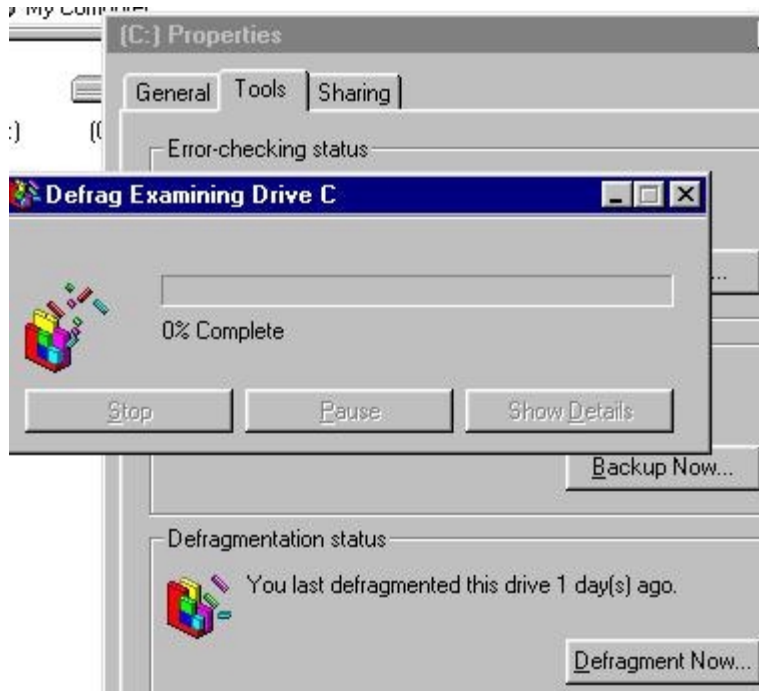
My Computer
(C:) Properties
General
Tools
Sharing
Error-checking status
Defrag Examining Drive C
0% Complete
Stop
Pause
Show Details
Backup Now...
Defragmentation status
You last defragmented this drive 1 day(s) ago.
Defragment Now...